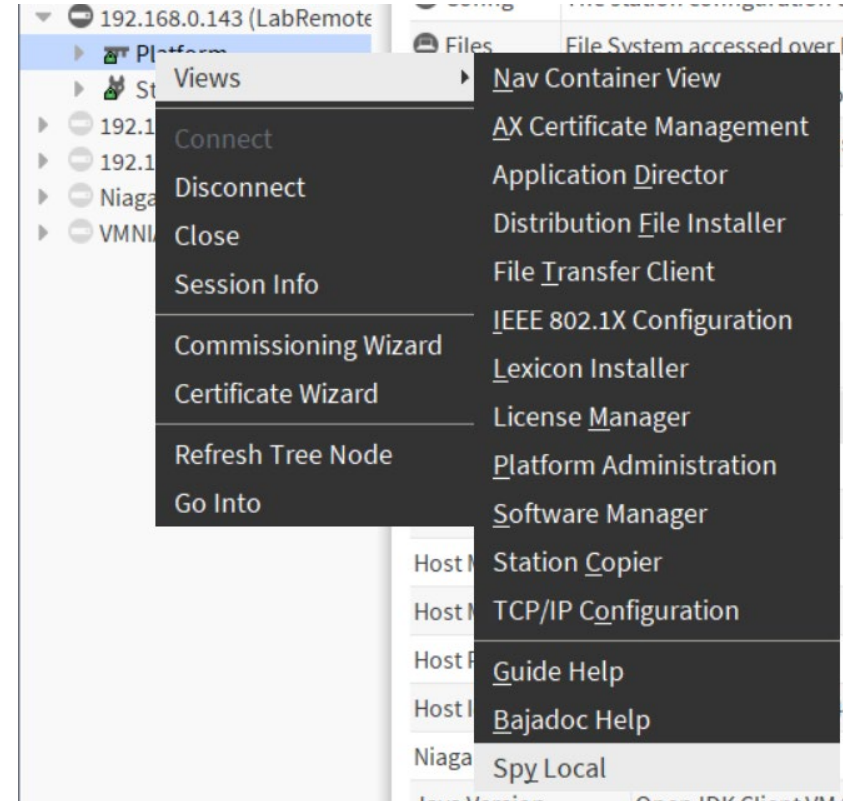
192.168.0.143 (LabRemote
Platform
St
192.1
192.1
Niaga
VMNI/

Files
File System accessed over

Views
Connect
Disconnect
Close
Session Info
Commissioning Wizard
Certificate Wizard
Refresh Tree Node
Go Into

Nav Container View
AX Certificate Management
Application Director
Distribution File Installer
File Transfer Client
IEEE 802.1X Configuration
Lexicon Installer
License Manager
Platform Administration
Software Manager
Station Copier
TCP/IP Configuration
Guide Help
Bajadoc Help
Spy Local

Host M
Host M
Host P
Host I
Niaga